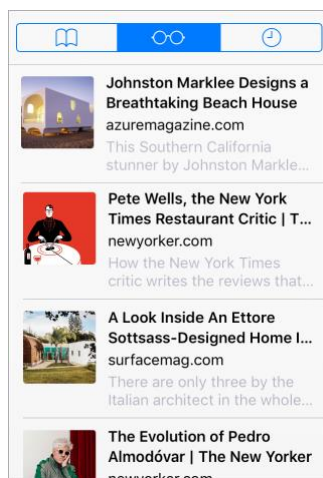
Johnston Marklee Designs a Breathtaking Beach House
azuremagazine.com
This Southern California stunner by Johnston Markle...

Pete Wells, the New York Times Restaurant Critic | T...
newyorker.com
How the New York Times critic writes the reviews that...

A Look Inside An Ettore Sottsass-Designed Home I...
surfacemag.com
There are only three by the Italian architect in the whole...

The Evolution of Pedro Almodóvar | The New Yorker
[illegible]